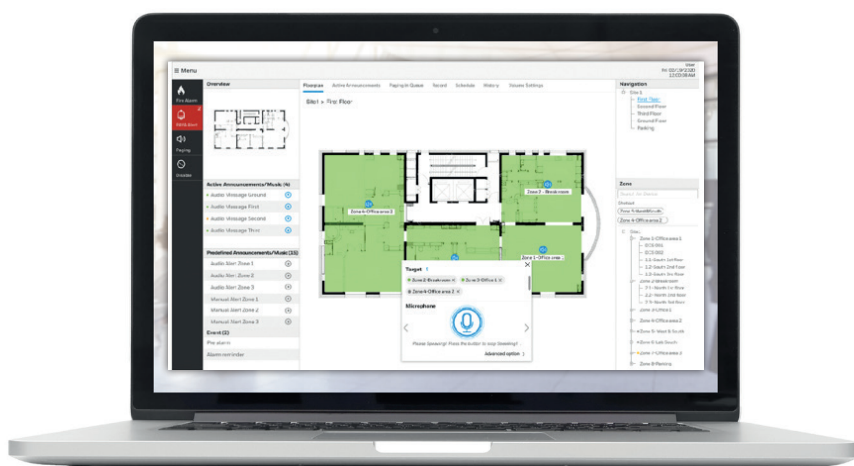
≡ Menu

User
Fri 02/19/2021
12:03:08 AM

Fire Alarm
SOS Alert
Paging
Disable

Overview

Floorplan Active Announcements Paging in Queue Record Schedule History Volume Settings

Site1 > First Floor

Navigation
Site 1
First Floor
Second Floor
Third Floor
Ground Floor
Parking

Active Announcements/Music (4)
Audio Message Ground
Audio Message First
Audio Message Second
Audio Message Third

Predefined Announcements/Music (33)
Audio Alert Zone 1
Audio Alert Zone 2
Audio Alert Zone 3
Manual Alert Zone 1
Manual Alert Zone 2
Manual Alert Zone 3

Event (3)
Pre alarm
Alarm reminder

Zone 4 Office area 3
Zone 2 - Break room
Zone 1 Office area 1

Target
Zone 2 Break room × Zone 3 Office 1 × Zone 4 Office area 2 ×

Microphone

Please Speaking! Press the button to stop Speaking!
Advanced option

Zone
Search for Zones
Zone 4 Office area 3

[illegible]